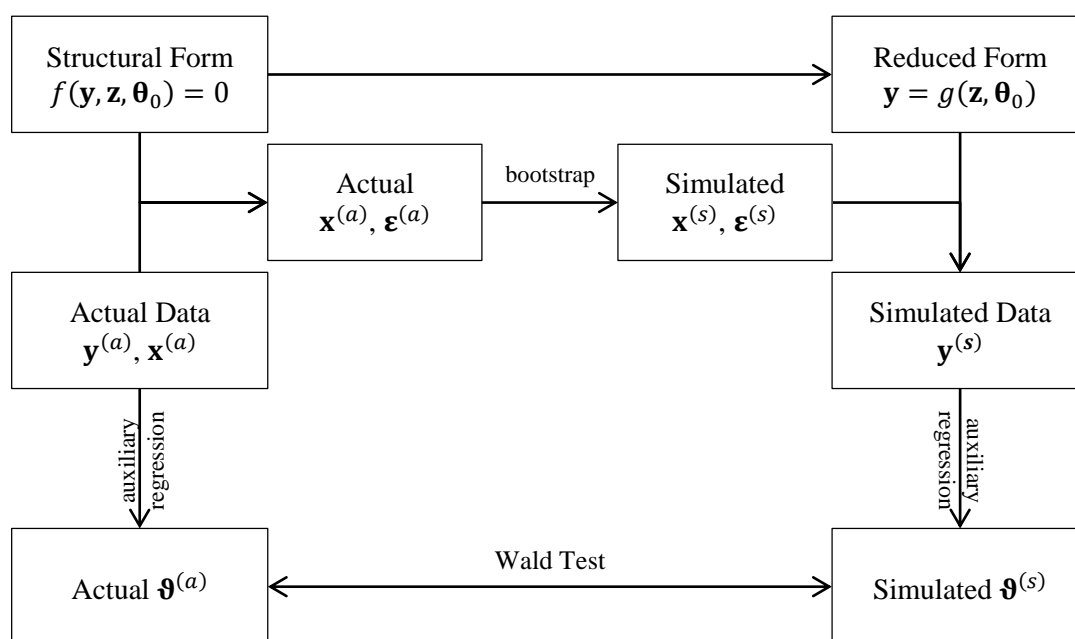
Structural Form
$f(\mathbf{y}, \mathbf{z}, \boldsymbol{\theta}_0) = 0$

Reduced Form
$\mathbf{y} = g(\mathbf{z}, \boldsymbol{\theta}_0)$

Actual
$\mathbf{x}^{(a)}$, $\boldsymbol{\varepsilon}^{(a)}$

bootstrap

Simulated
$\mathbf{x}^{(s)}$, $\boldsymbol{\varepsilon}^{(s)}$

Actual Data
$\mathbf{y}^{(a)}$, $\mathbf{x}^{(a)}$

Simulated Data
$\mathbf{y}^{(s)}$

auxiliary regression

auxiliary regression

Actual $\boldsymbol{\vartheta}^{(a)}$

Wald Test

Simulated $\boldsymbol{\vartheta}^{(s)}$